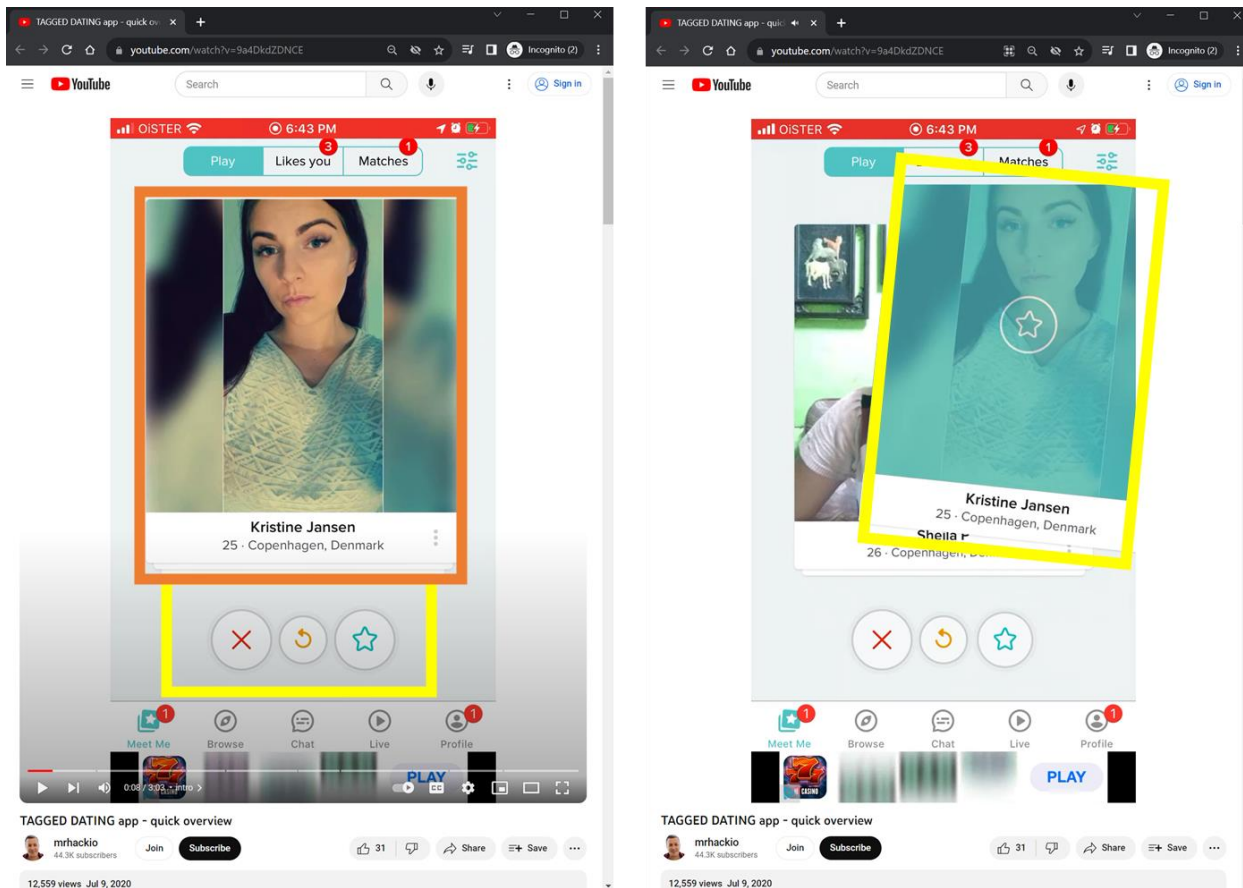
TAGGED DATING app - quick ov ×
youtube.com/watch?v=9a4DkdZDNCE
Incognito (2)
YouTube
Search
Sign in
OiSTER
6:43 PM
Play
Likes you 3
Matches 1
Kristine Jansen
25 · Copenhagen, Denmark
Meet Me 1
Browse
Chat
Live
Profile 1
PLAY
0:08 / 3:03 · Intro >
TAGGED DATING app - quick overview
mrhackio
44.3K subscribers
Join
Subscribe
31
Share
Save
12,559 views Jul 9, 2020

TAGGED DATING app - quic ×
youtube.com/watch?v=9a4DkdZDNCE
Incognito (2)
YouTube
Search
Sign in
OiSTER
6:43 PM
Play
3
Matches 1
Kristine Jansen
25 · Copenhagen, Denmark
Sheila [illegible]
26 · Copenhagen, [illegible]
Meet Me 1
Browse
Chat
Live
Profile 1
CASINO
PLAY
TAGGED DATING app - quick overview
mrhackio
44.3K subscribers
Join
Subscribe
31
Share
Save
12,559 views Jul 9, 2020